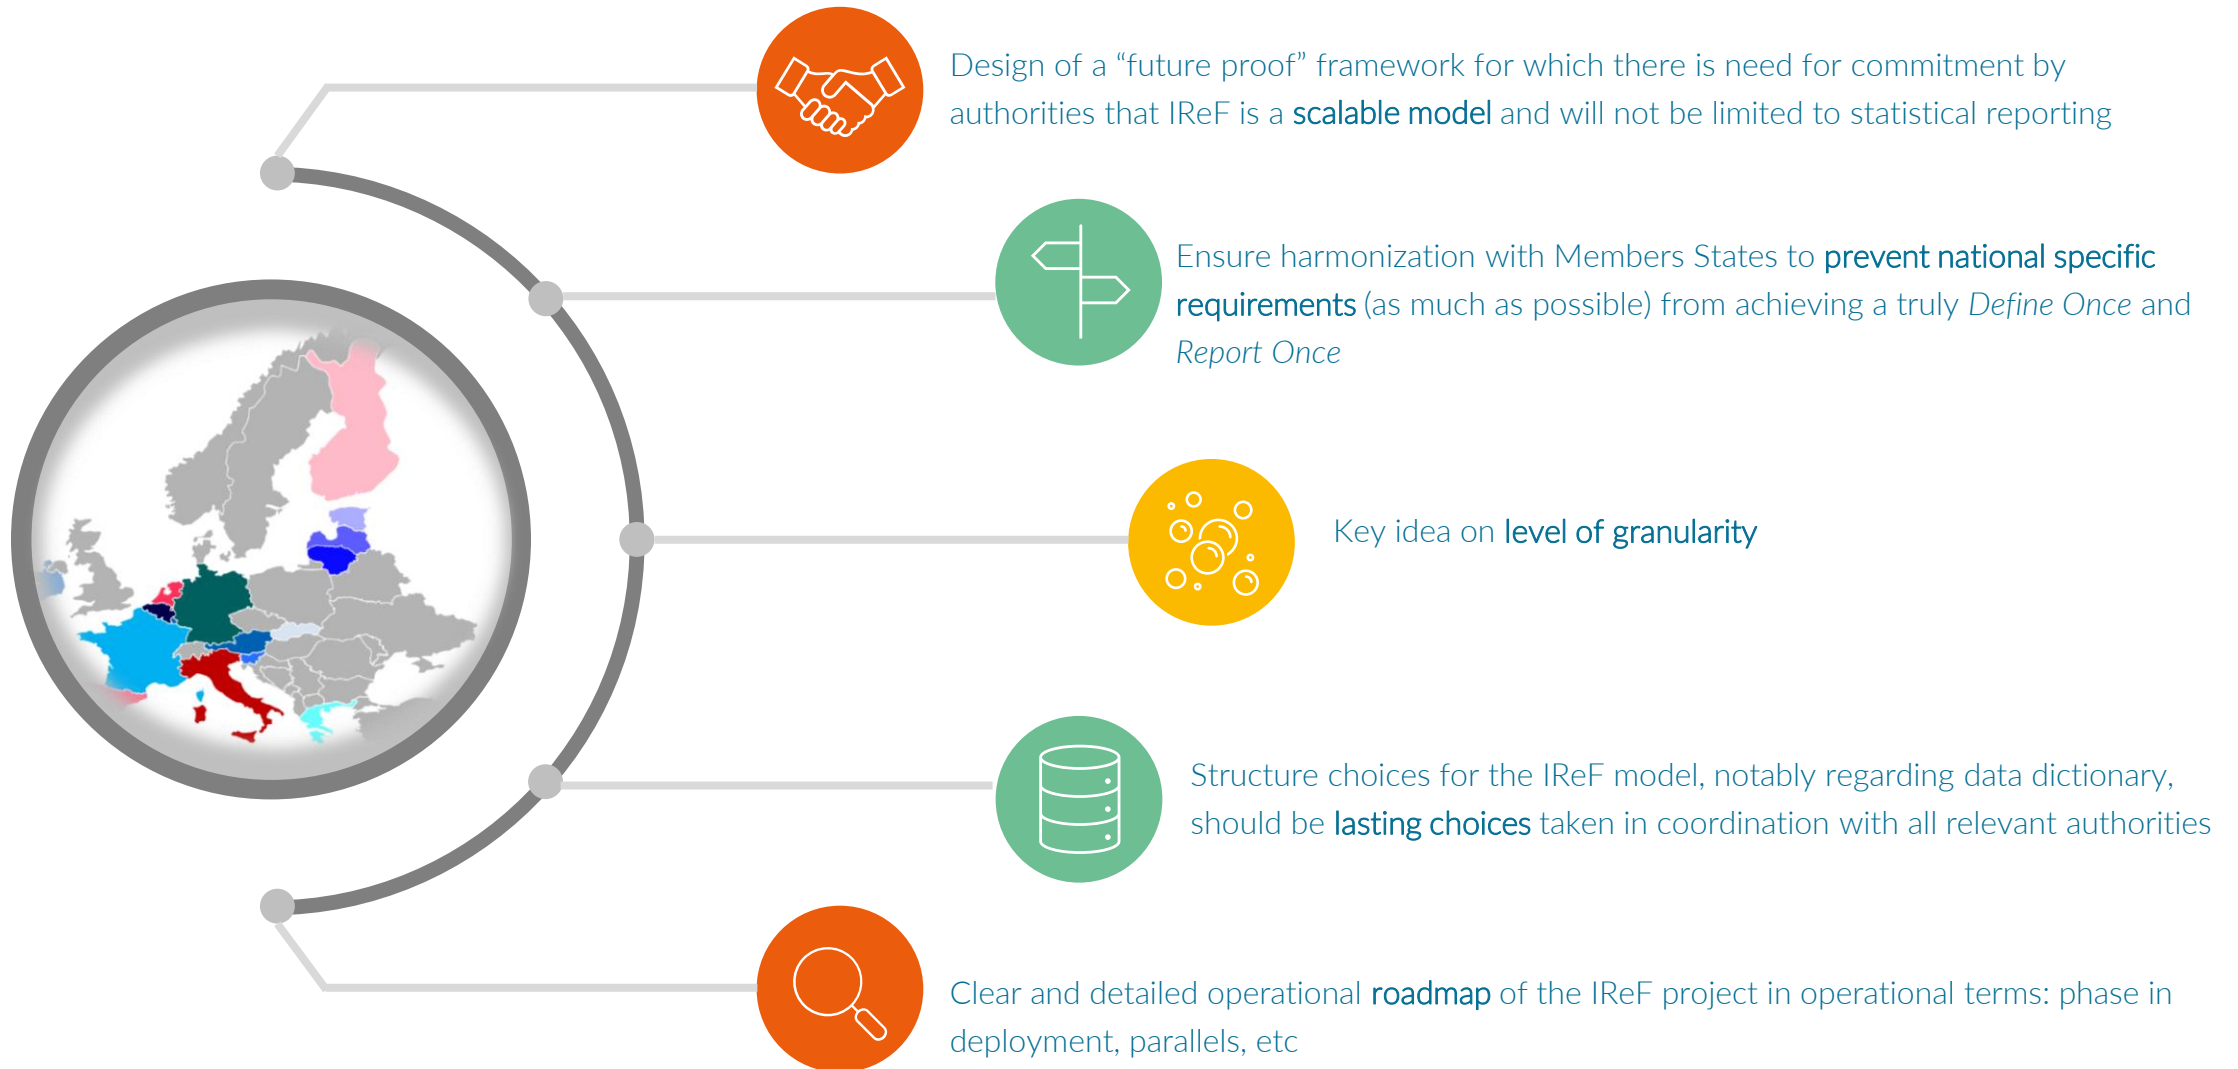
Design of a "future proof" framework for which there is need for commitment by authorities that IReF is a scalable model and will not be limited to statistical reporting

Ensure harmonization with Members States to prevent national specific requirements (as much as possible) from achieving a truly *Define Once* and *Report Once*

Key idea on level of granularity

Structure choices for the IReF model, notably regarding data dictionary, should be lasting choices taken in coordination with all relevant authorities

Clear and detailed operational roadmap of the IReF project in operational terms: phase in deployment, parallels, etc